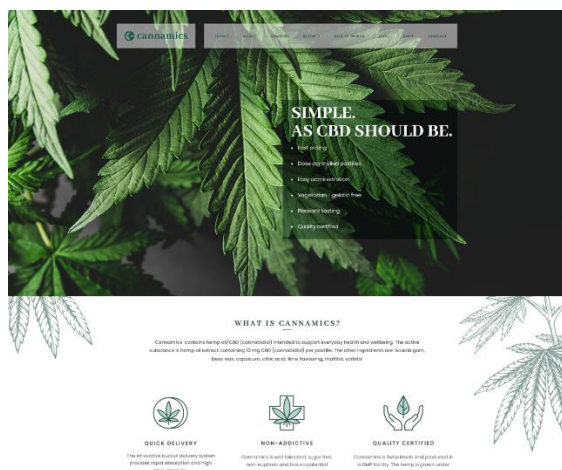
cannamics

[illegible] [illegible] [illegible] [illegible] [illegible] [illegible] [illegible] CONTACT

SIMPLE.
AS CBD SHOULD BE.

- Fast acting
- Dose controlled pastilles
- Easy administration
- Vegetarian / gelatin free
- Pleasant tasting
- Quality certified

WHAT IS CANNAMICS?

Cannamics contains hemp oil(CBD (cannabidiol)) intended to support everyday health and wellbeing. The active substance is hemp oil extract containing 10 mg CBD (cannabidiol) per pastille. The other ingredients are: Acacia gum, bees wax, capsicum, citric acid, lime flavouring, maltitol, sorbitol

QUICK DELIVERY

The innovative buccal delivery system provides rapid absorption and high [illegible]

NON-ADDICTIVE

Cannamics is well tolerated, sugar free, non-euphoric and has no potential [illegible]

QUALITY CERTIFIED

Cannamics is formulated and produced in a GMP facility. The hemp is grown under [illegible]